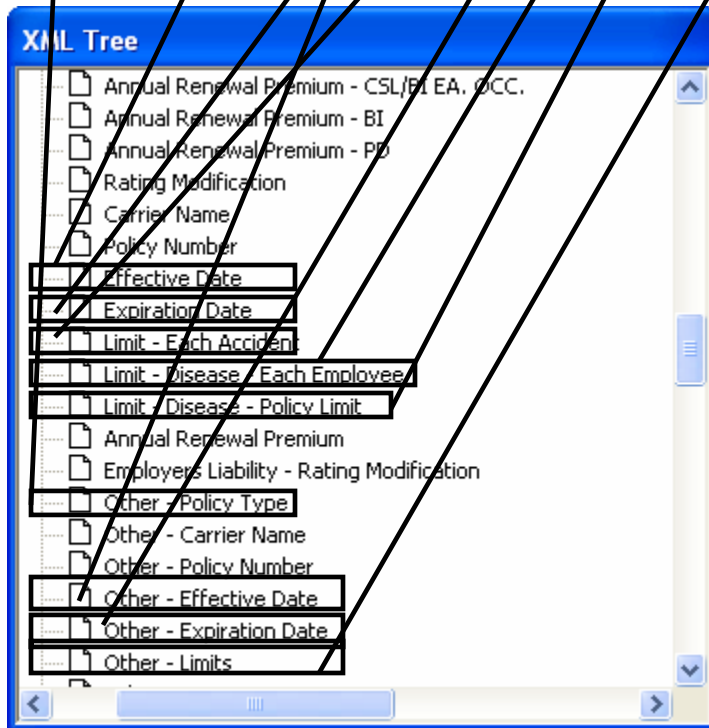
XML Tree

Annual Renewal Premium - CSL/BI EA. OCC.
Annual Renewal Premium - BI
Annual Renewal Premium - PD
Rating Modification
Carrier Name
Policy Number
Effective Date
Expiration Date
Limit - Each Accident
Limit - Disease - Each Employee
Limit - Disease - Policy Limit
Annual Renewal Premium
Employers Liability - Rating Modification
Other - Policy Type
Other - Carrier Name
Other - Policy Number
Other - Effective Date
Other - Expiration Date
Other - Limits